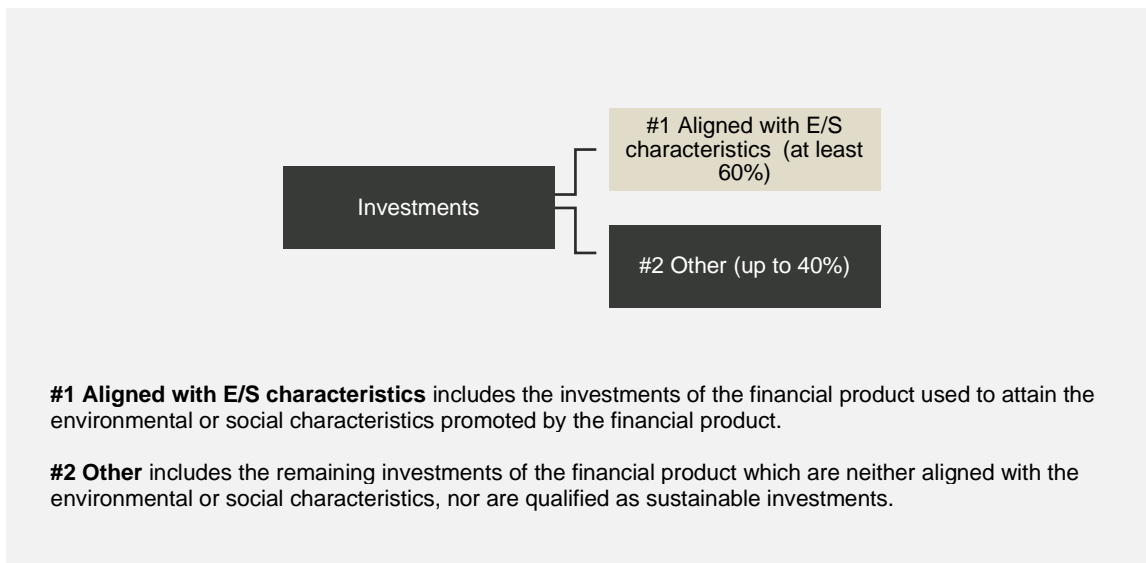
Investments

#1 Aligned with E/S characteristics (at least 60%)

#2 Other (up to 40%)

**#1 Aligned with E/S characteristics** includes the investments of the financial product used to attain the environmental or social characteristics promoted by the financial product.

**#2 Other** includes the remaining investments of the financial product which are neither aligned with the environmental or social characteristics, nor are qualified as sustainable investments.